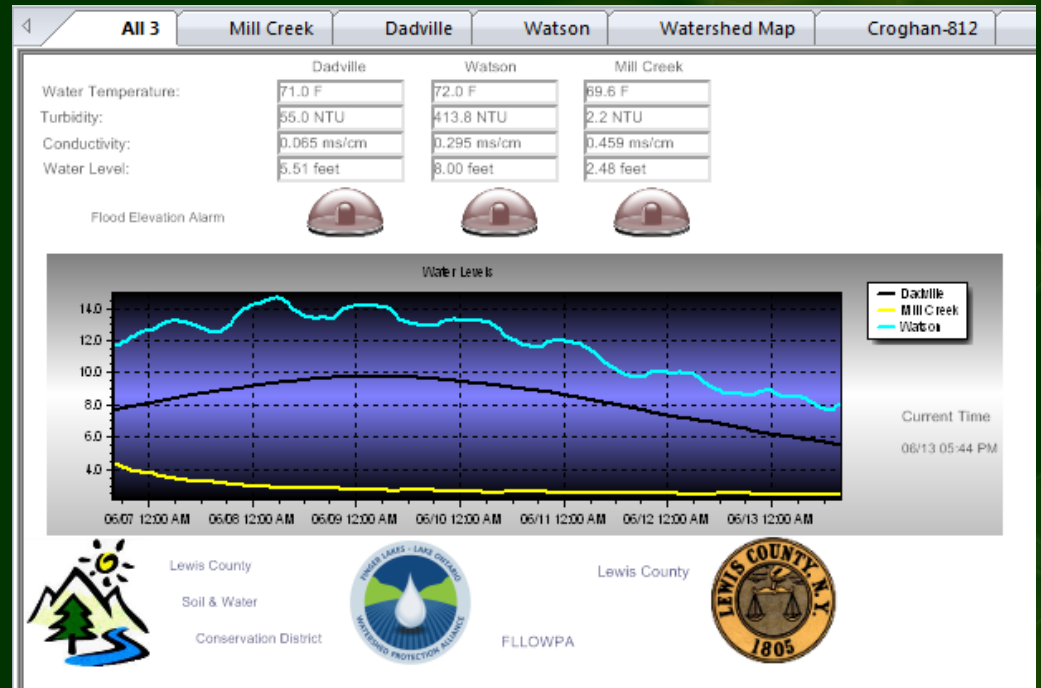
All 3 | Mill Creek | Dadville | Watson | Watershed Map | Croghan-812

| | Dadville | Watson | Mill Creek |
|---|---|---|---|
| Water Temperature: | 71.0 F | 72.0 F | 69.6 F |
| Turbidity: | 55.0 NTU | 413.8 NTU | 2.2 NTU |
| Conductivity: | 0.065 ms/cm | 0.295 ms/cm | 0.459 ms/cm |
| Water Level: | 5.51 feet | 8.00 feet | 2.48 feet |

Flood Elevation Alarm

Water Levels

Dadville
Mill Creek
Watson

14.0
12.0
10.0
8.0
6.0
4.0

06/07 12:00 AM 06/08 12:00 AM 06/09 12:00 AM 06/10 12:00 AM 06/11 12:00 AM 06/12 12:00 AM 06/13 12:00 AM

Current Time
06/13 05:44 PM

Lewis County
Soil & Water
Conservation District

FINGER LAKES - LAKE ONTARIO
WATERSHED PROTECTION ALLIANCE

FLLOWPA

Lewis County

LEWIS COUNTY N.Y.
1805